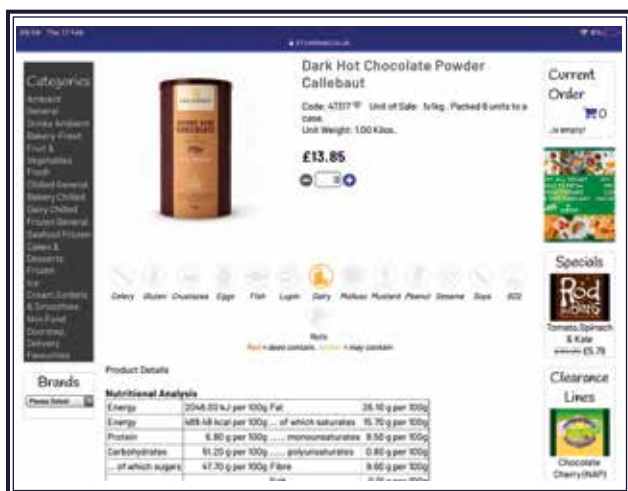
09:58 Thu 17 Feb

Categories
Ambient General
Drinks Ambient
Bakery Frozen
Fruit & Vegetables
Fresh
Chilled General
Bakery Chilled
Dairy Chilled
Frozen General
Seafood Frozen
Cakes & Desserts
Frozen
Ice Cream,Sorbets & Smoothies
Non Food
Doorstep Delivery
Favourites

Brands
Please Select

Dark Hot Chocolate Powder Callebaut

Code: 47317 Unit of Sale: 1x1kg , Packed 6 units to a case.
Unit Weight: 1.00 Kilos.

£13.85

Celery Gluten Crustacea Eggs Fish Lupin Dairy Molluscs Mustard Peanut Sesame Soya SO2
Nuts
Red = does contain. Amber = may contain

Product Details

Nutritional Analysis

| Energy | 2046.00 kJ per 100g | Fat | 26.10 g per 100g |
|---|---|---|---|
| Energy | 489.48 kcal per 100g | ... of which saturates | 15.70 g per 100g |
| Protein | 6.80 g per 100g | ..... monounsaturates | 8.50 g per 100g |
| Carbohydrates | 51.20 g per 100g | ..... polyunsaturates | 0.80 g per 100g |
| ... of which sugars | 47.70 g per 100g | Fibre | 9.60 g per 100g |
| | | Salt | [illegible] |

Current Order
0
..is empty!

Specials
Rod
Tomato,Spinach & Kale
£5.79

Clearance Lines
Chocolate Cherry (NAP)